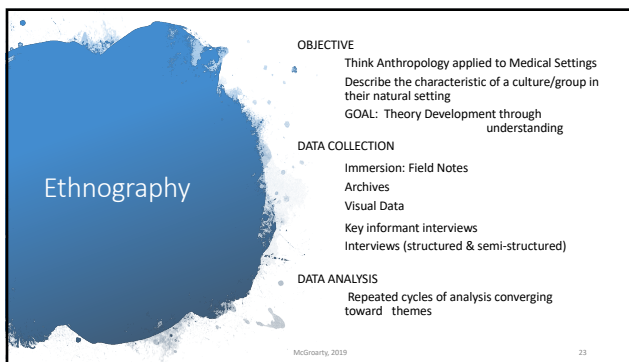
Ethnography

OBJECTIVE

Think Anthropology applied to Medical Settings

Describe the characteristic of a culture/group in their natural setting

GOAL: Theory Development through understanding

DATA COLLECTION

Immersion: Field Notes

Archives

Visual Data

Key informant interviews

Interviews (structured & semi-structured)

DATA ANALYSIS

Repeated cycles of analysis converging toward themes

McGroarty, 2019

23